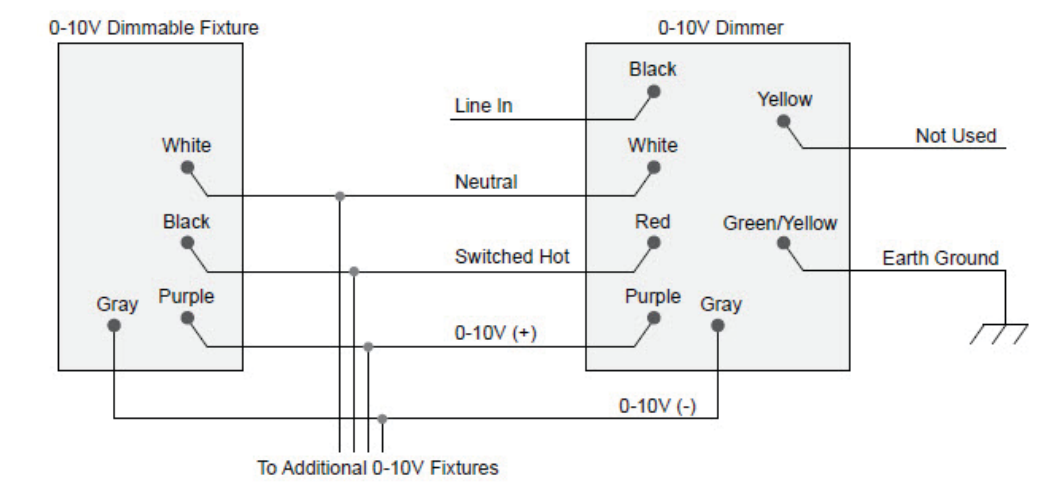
0-10V Dimmable Fixture

0-10V Dimmer

Black

Line In

Yellow

Not Used

White

White

Neutral

Black

Red

Green/Yellow

Switched Hot

Earth Ground

Gray

Purple

Purple

Gray

0-10V (+)

0-10V (-)

To Additional 0-10V Fixtures